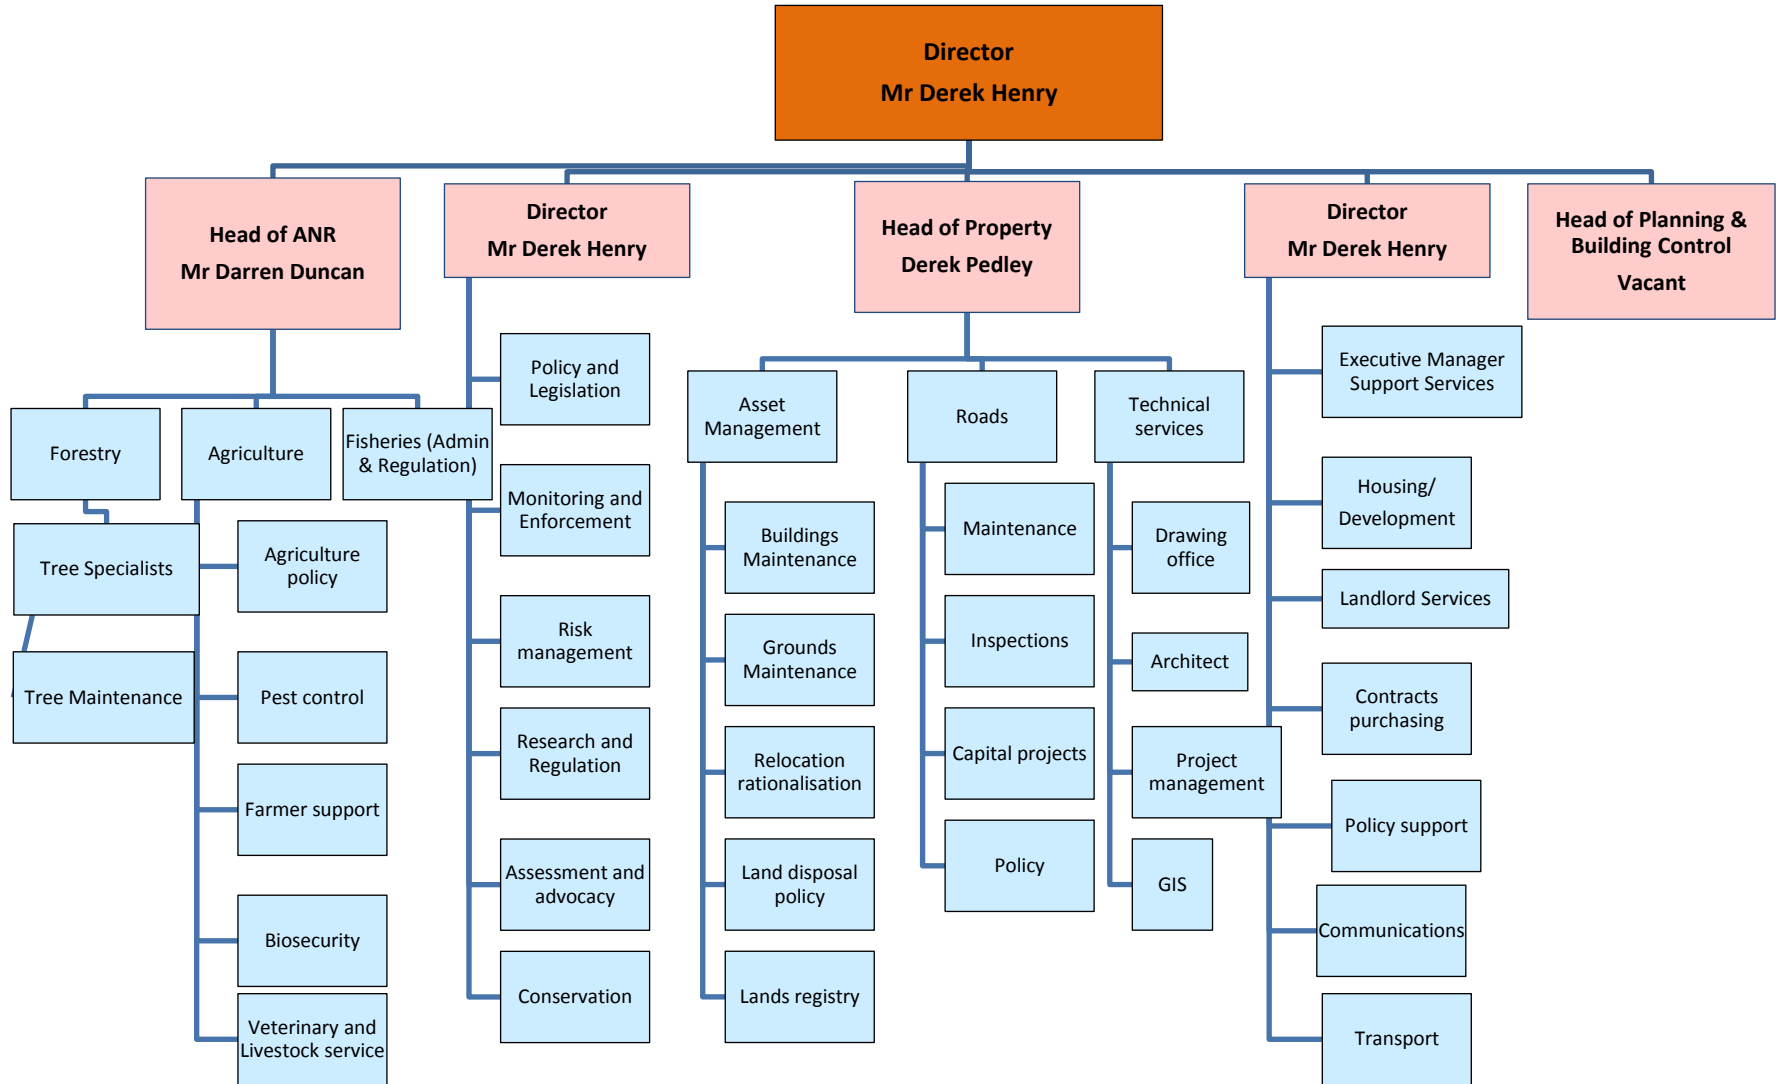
Director
Mr Derek Henry

Head of ANR
Mr Darren Duncan

Forestry

Agriculture

Fisheries (Admin & Regulation)

Tree Specialists

Tree Maintenance

Agriculture policy

Pest control

Farmer support

Biosecurity

Veterinary and Livestock service

Director
Mr Derek Henry

Policy and Legislation

Monitoring and Enforcement

Risk management

Research and Regulation

Assessment and advocacy

Conservation

Head of Property
Derek Pedley

Asset Management

Buildings Maintenance

Grounds Maintenance

Relocation rationalisation

Land disposal policy

Lands registry

Roads

Maintenance

Inspections

Capital projects

Policy

Technical services

Drawing office

Architect

Project management

GIS

Director
Mr Derek Henry

Executive Manager Support Services

Housing/ Development

Landlord Services

Contracts purchasing

Policy support

Communications

Transport

Head of Planning & Building Control
Vacant